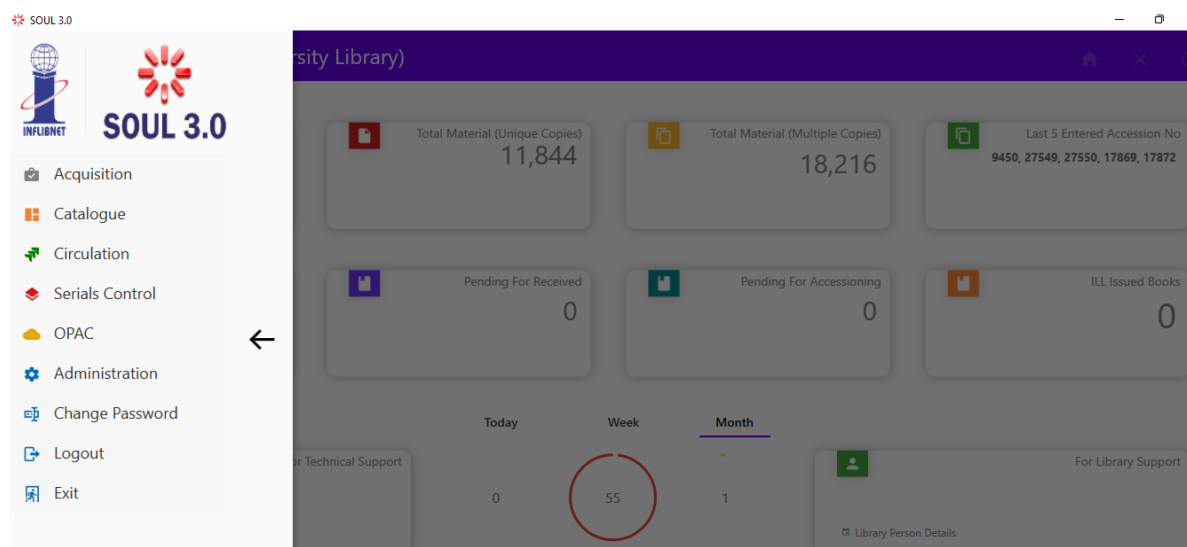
SOUL 3.0

INFLIBNET

SOUL 3.0

Acquisition

Catalogue

Circulation

Serials Control

OPAC

Administration

Change Password

Logout

Exit

rsity Library)

Total Material (Unique Copies)
11,844

Total Material (Multiple Copies)
18,216

Last 5 Entered Accession No
9450, 27549, 27550, 17869, 17872

Pending For Received
0

Pending For Accessioning
0

ILL Issued Books
0

Today

Week

Month

r Technical Support

0

55

1

For Library Support

Library Person Details